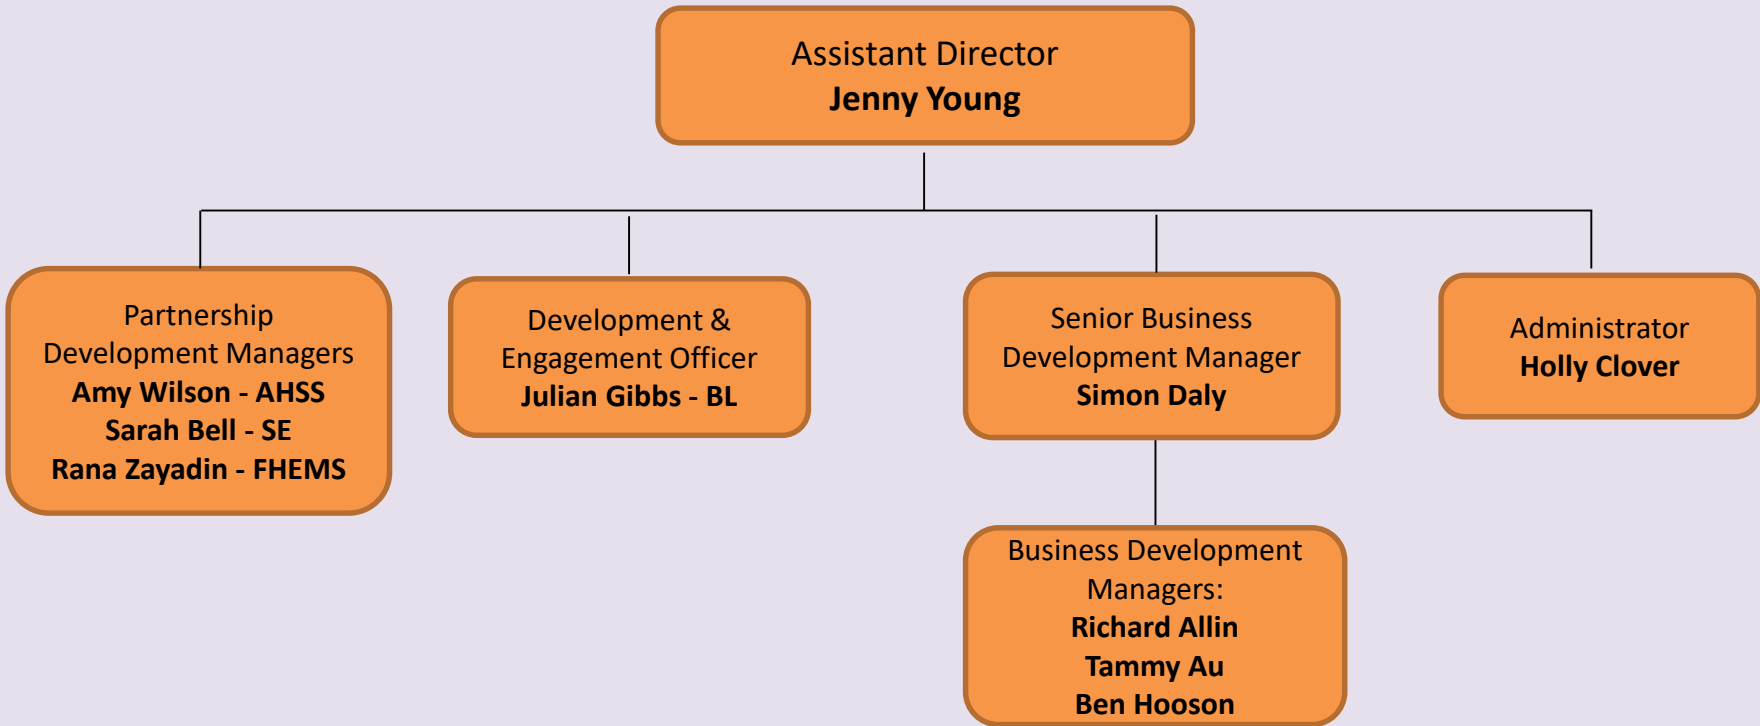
Assistant Director
**Jenny Young**

Partnership Development Managers
**Amy Wilson - AHSS**
**Sarah Bell - SE**
**Rana Zayadin - FHEMS**

Development & Engagement Officer
**Julian Gibbs - BL**

Senior Business Development Manager
**Simon Daly**

Administrator
**Holly Clover**

Business Development Managers:
**Richard Allin**
**Tammy Au**
**Ben Hooson**